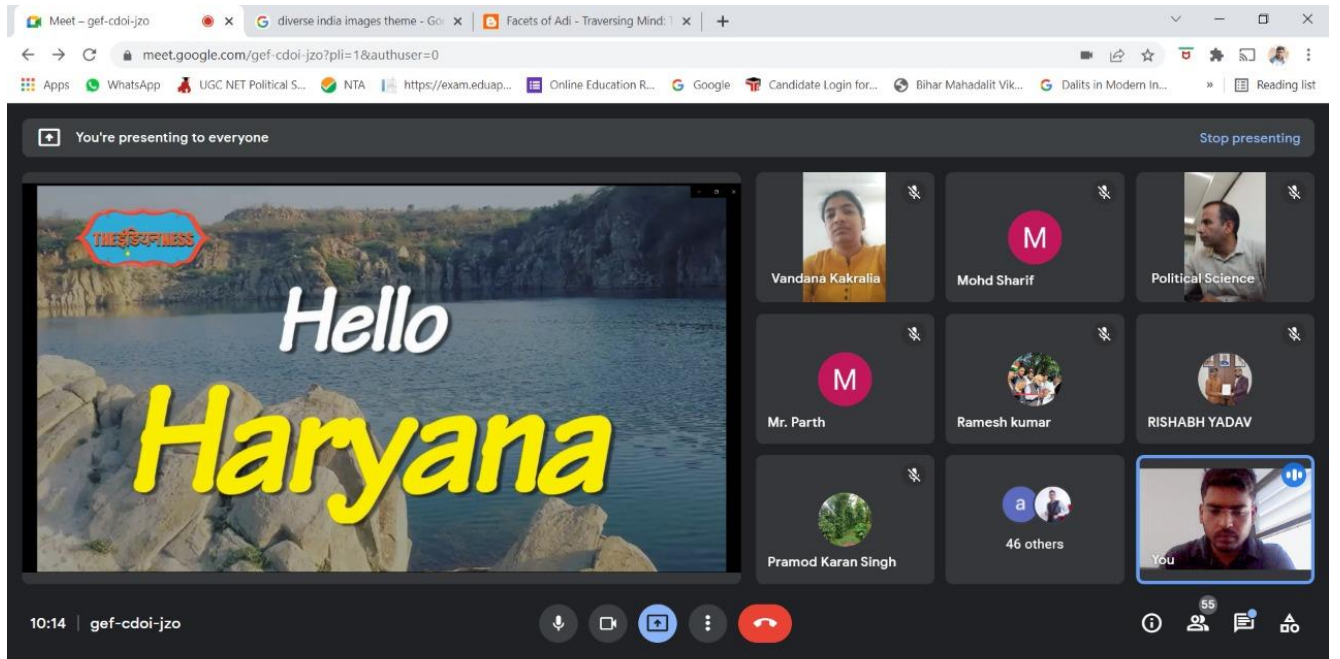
Meet – gef-cdoi-jzo
diverse india images theme - Go
Facets of Adi - Traversing Mind:
meet.google.com/gef-cdoi-jzo?pli=1&authuser=0
Apps WhatsApp UGC NET Political S... NTA https://exam.eduap... Online Education R... Google Candidate Login for... Bihar Mahadalit Vik... Dalits in Modern In... » Reading list

You're presenting to everyone
Stop presenting

THE हरियाणNESS
Hello
Haryana

Vandana Kakralia
M
Mohd Sharif
Political Science
M
Mr. Parth
Ramesh kumar
RISHABH YADAV
Pramod Karan Singh
a
46 others
You

10:14 | gef-cdoi-jzo
55